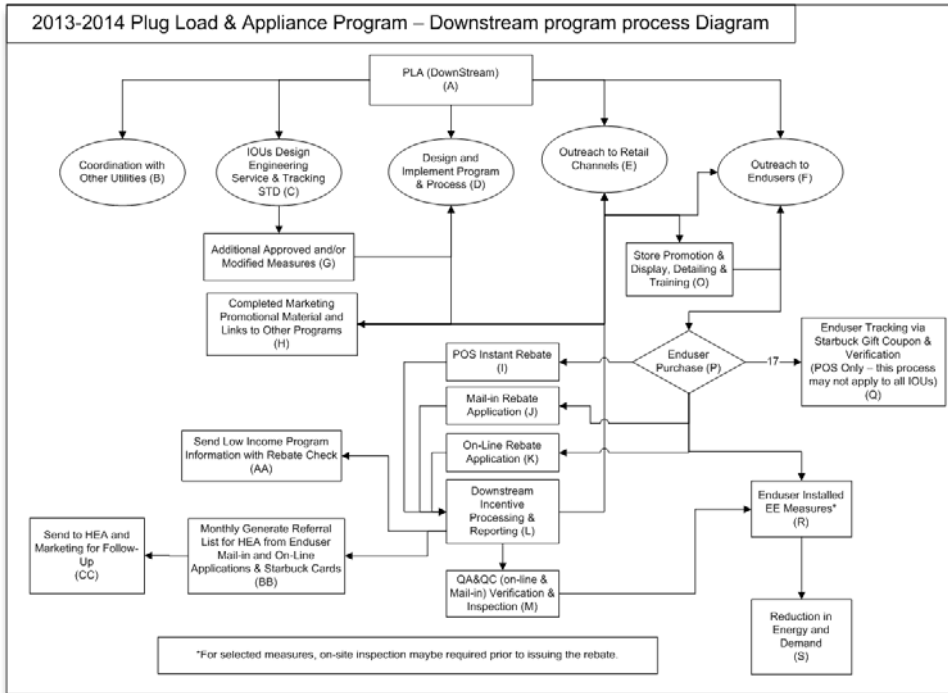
2013-2014 Plug Load & Appliance Program – Downstream program process Diagram

PLA (DownStream) (A)

Coordination with Other Utilities (B)

IOUs Design Engineering Service & Tracking STD (C)

Design and Implement Program & Process (D)

Outreach to Retail Channels (E)

Outreach to Endusers (F)

Additional Approved and/or Modified Measures (G)

Store Promotion & Display, Detailing & Training (O)

Completed Marketing Promotional Material and Links to Other Programs (H)

Enduser Purchase (P)

17

Enduser Tracking via Starbuck Gift Coupon & Verification (POS Only – this process may not apply to all IOUs) (Q)

POS Instant Rebate (I)

Mail-in Rebate Application (J)

Send Low Income Program Information with Rebate Check (AA)

On-Line Rebate Application (K)

Downstream Incentive Processing & Reporting (L)

Enduser Installed EE Measures* (R)

Send to HEA and Marketing for Follow-Up (CC)

Monthly Generate Referral List for HEA from Enduser Mail-in and On-Line Applications & Starbuck Cards (BB)

QA&QC (on-line & Mail-in) Verification & Inspection (M)

Reduction in Energy and Demand (S)

*For selected measures, on-site inspection maybe required prior to issuing the rebate.